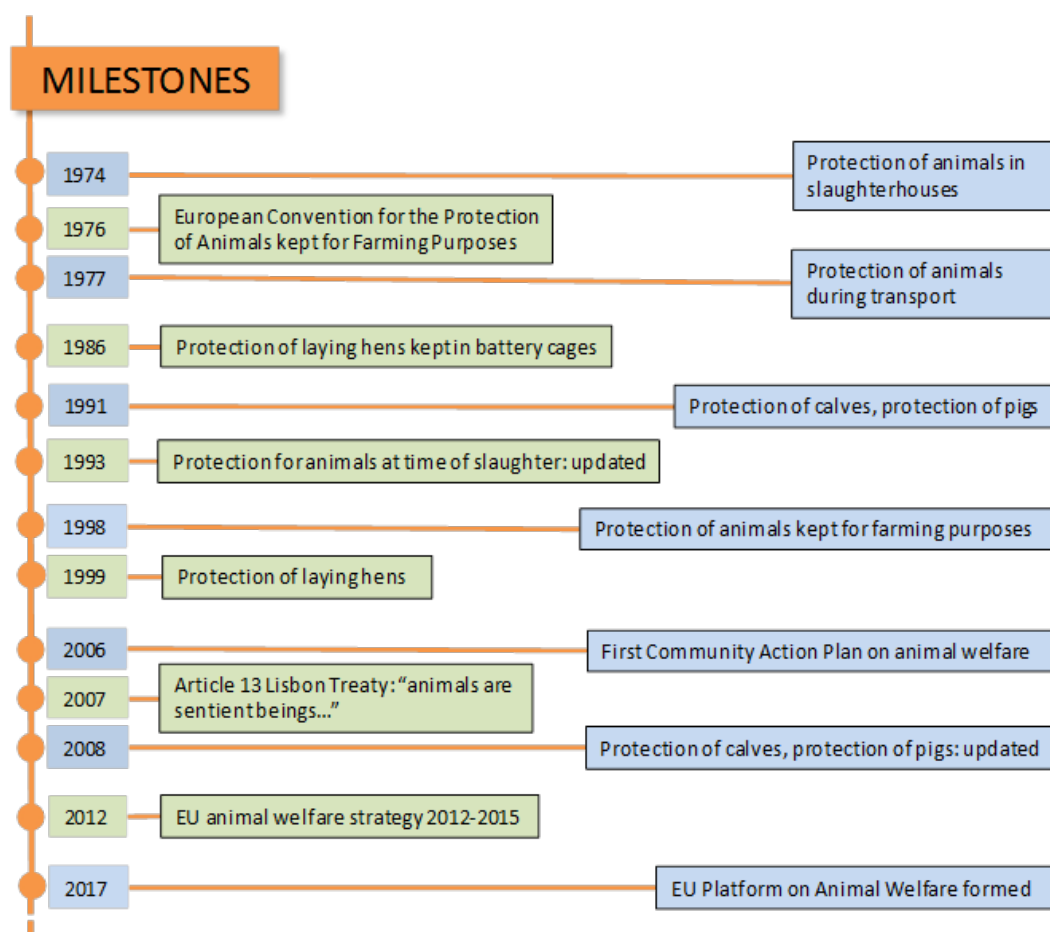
MILESTONES

1974
Protection of animals in slaughterhouses

1976
European Convention for the Protection of Animals kept for Farming Purposes

1977
Protection of animals during transport

1986
Protection of laying hens kept in battery cages

1991
Protection of calves, protection of pigs

1993
Protection for animals at time of slaughter: updated

1998
Protection of animals kept for farming purposes

1999
Protection of laying hens

2006
First Community Action Plan on animal welfare

2007
Article 13 Lisbon Treaty: "animals are sentient beings..."

2008
Protection of calves, protection of pigs: updated

2012
EU animal welfare strategy 2012-2015

2017
EU Platform on Animal Welfare formed